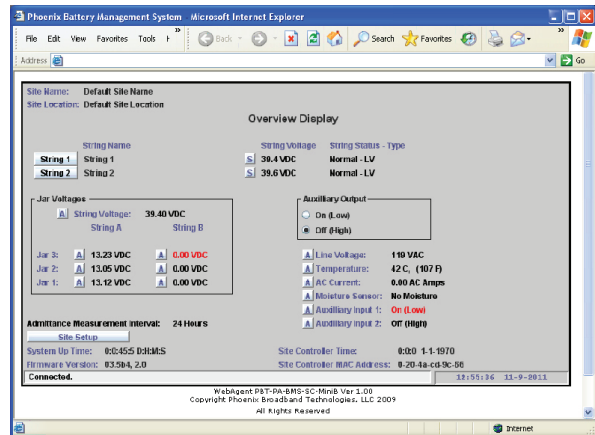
Phoenix Battery Management System - Microsoft Internet Explorer

File Edit View Favorites Tools H »

Back · Search Favorites

Address Go

Site Name: Default Site Name
Site Location: Default Site Location

Overview Display

String Name
String 1 String 1
String 2 String 2

String Voltage String Status - Type
S 39.4 VDC Normal - LV
S 39.6 VDC Normal - LV

Jar Voltages
A String Voltage: 39.40 VDC
String A String B
Jar 3: A 13.23 VDC A 0.00 VDC
Jar 2: A 13.05 VDC A 0.00 VDC
Jar 1: A 13.12 VDC A 0.00 VDC

Auxilliary Output
On (Low)
Off (High)

A Line Voltage: 119 VAC
A Temperature: 42 C, (107 F)
A AC Current: 0.00 AC Amps
A Moisture Sensor: No Moisture
A Auxilliary Input 1: On (Low)
A Auxilliary Input 2: Off (High)

Admittance Measurement Interval: 24 Hours
Site Setup
System Up Time: 0:0:45:5 D:H:M:S
Firmware Version: 03.5b4, 2.0
Site Controller Time: 0:0:0 1-1-1970
Site Controller MAC Address: 0-20-4a-cd-9c-58

Connected. 12:55:36 11-9-2011

WebAgent PBT-PA-BMS-SC-MiniB Ver 1.00
Copyright Phoenix Broadband Technologies, LLC 2009
All Rights Reserved

Internet